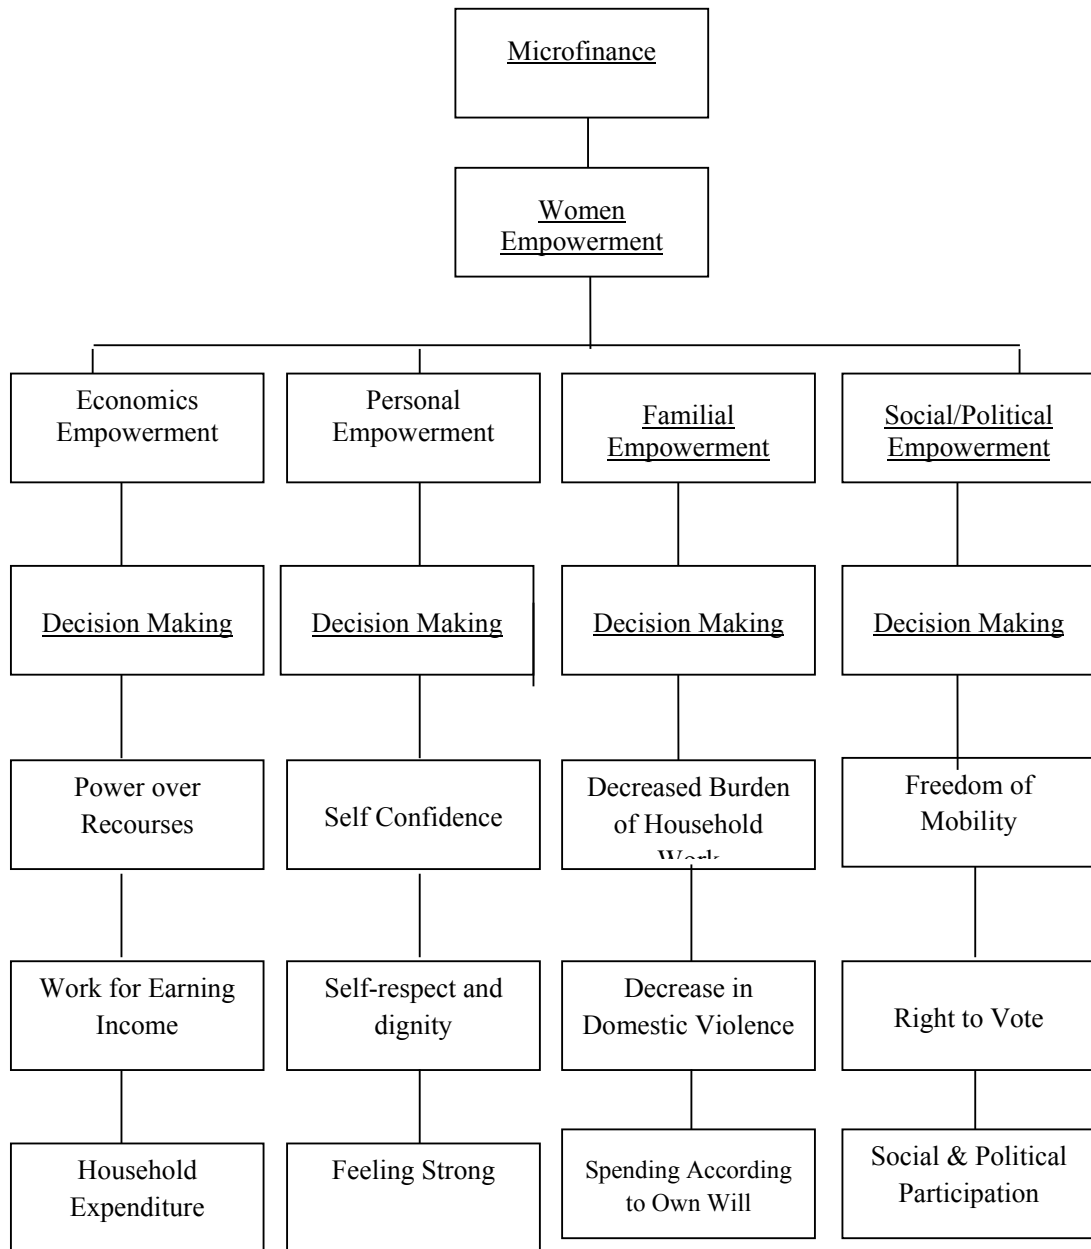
Microfinance

Women Empowerment

Economics Empowerment

Decision Making

Power over Recourses

Work for Earning Income

Household Expenditure

Personal Empowerment

Decision Making

Self Confidence

Self-respect and dignity

Feeling Strong

Familial Empowerment

Decision Making

Decreased Burden of Household Work

Decrease in Domestic Violence

Spending According to Own Will

Social/Political Empowerment

Decision Making

Freedom of Mobility

Right to Vote

Social & Political Participation